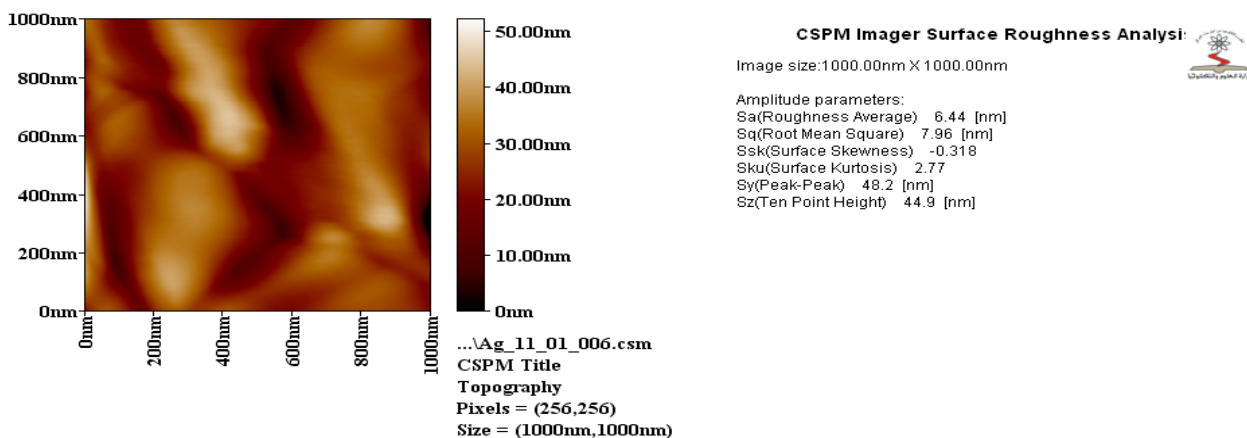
1000nm
800nm
600nm
400nm
200nm
0nm

0nm
200nm
400nm
600nm
800nm
1000nm

50.00nm
40.00nm
30.00nm
20.00nm
10.00nm
0nm

...\Ag_11_01_006.csm
CSPM Title
Topography
Pixels = (256,256)
Size = (1000nm,1000nm)

CSPM Imager Surface Roughness Analysi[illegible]

Image size:1000.00nm X 1000.00nm

Amplitude parameters:
Sa(Roughness Average) 6.44 [nm]
Sq(Root Mean Square) 7.96 [nm]
Ssk(Surface Skewness) -0.318
Sku(Surface Kurtosis) 2.77
Sy(Peak-Peak) 48.2 [nm]
Sz(Ten Point Height) 44.9 [nm]